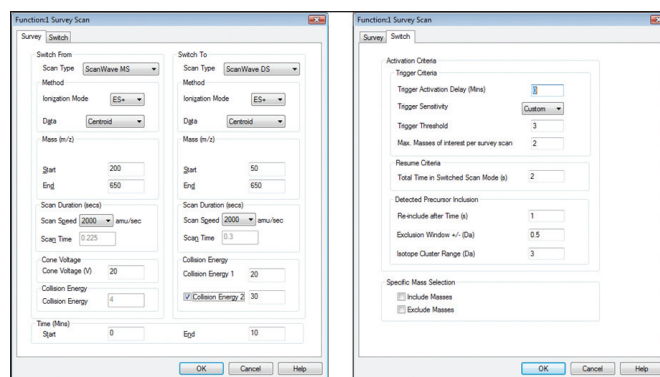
Function:1 Survey Scan

Survey Switch

Switch From
Scan Type ScanWave MS
Method
Ionization Mode ES+
Data Centroid
Mass (m/z)
Start 200
End 650
Scan Duration (secs)
Scan Speed 2000 amu/sec
Scan Time 0.225
Cone Voltage
Cone Voltage (V) 20
Collision Energy
Collision Energy 4

Switch To
Scan Type ScanWave DS
Method
Ionization Mode ES+
Data Centroid
Mass (m/z)
Start 50
End 650
Scan Duration (secs)
Scan Speed 2000 amu/sec
Scan Time 0.3
Collision Energy
Collision Energy 1 20
Collision Energy 2 30

Time (Mins)
Start 0
End 10

OK Cancel Help

Function:1 Survey Scan

Survey Switch

Activation Criteria
Trigger Criteria
Trigger Activation Delay (Mins) 0
Trigger Sensitivity Custom
Trigger Threshold 3
Max. Masses of interest per survey scan 2

Resume Criteria
Total Time in Switched Scan Mode (s) 2

Detected Precursor Inclusion
Re-include after Time (s) 1
Exclusion Window +/- (Da) 0.5
Isotope Cluster Range (Da) 3

Specific Mass Selection
Include Masses
Exclude Masses

OK Cancel Help